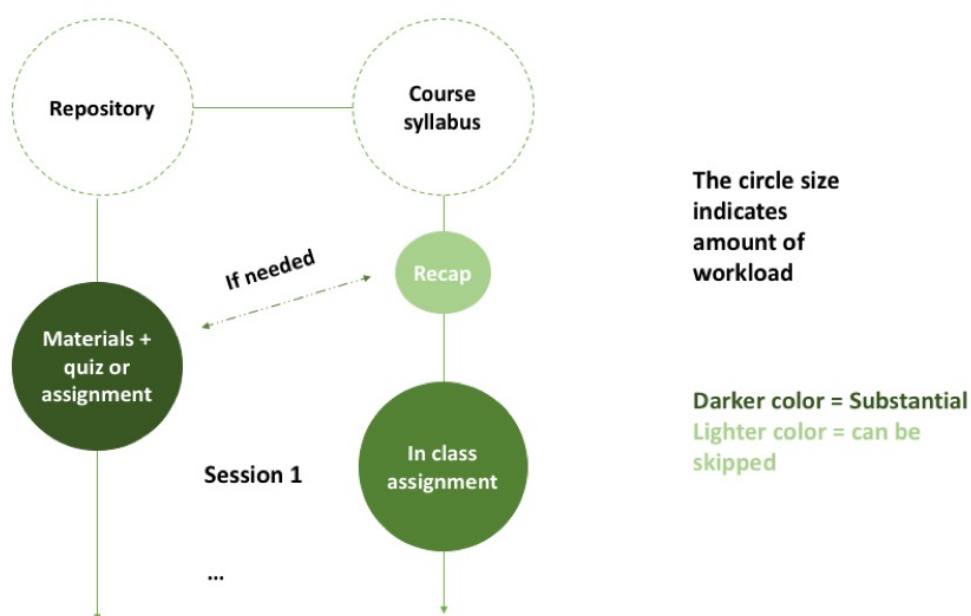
Repository

Course syllabus

The circle size indicates amount of workload

If needed

Recap

Materials + quiz or assignment

Darker color = Substantial
Lighter color = can be skipped

In class assignment

Session 1

...